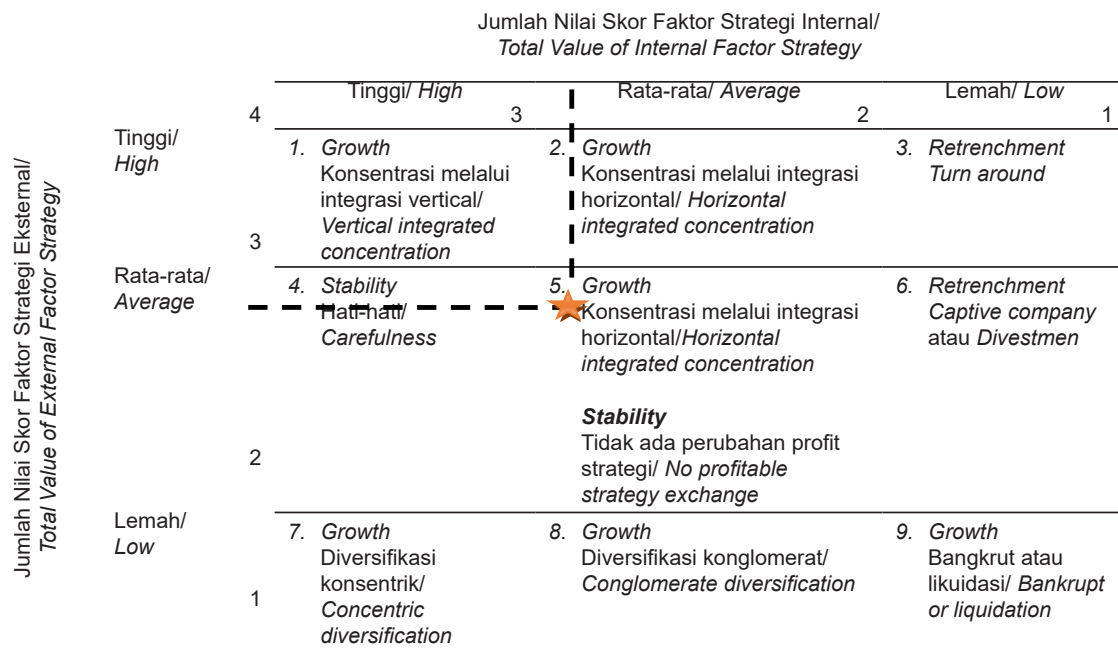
Jumlah Nilai Skor Faktor Strategi Internal/
*Total Value of Internal Factor Strategy*

Jumlah Nilai Skor Faktor Strategi Eksternal/
*Total Value of External Factor Strategy*

| | | Tinggi/ *High* 3 | Rata-rata/ *Average* 2 | Lemah/ *Low* 1 |
|---|---|---|---|---|
| Tinggi/ *High* | 4 | 1. *Growth* Konsentrasi melalui integrasi vertical/ *Vertical integrated concentration* | 2. *Growth* Konsentrasi melalui integrasi horizontal/ *Horizontal integrated concentration* | 3. *Retrenchment Turn around* |
| Rata-rata/ *Average* | 3 | 4. *Stability* Hati-hati/ *Carefulness* | 5. *Growth* Konsentrasi melalui integrasi horizontal/*Horizontal integrated concentration* ***Stability*** Tidak ada perubahan profit strategi/ *No profitable strategy exchange* | 6. *Retrenchment Captive company* atau *Divestmen* |
| Lemah/ *Low* | 2 1 | 7. *Growth* Diversifikasi konsentrik/ *Concentric diversification* | 8. *Growth* Diversifikasi konglomerat/ *Conglomerate diversification* | 9. *Growth* Bangkrut atau likuidasi/ *Bankrupt or liquidation* |